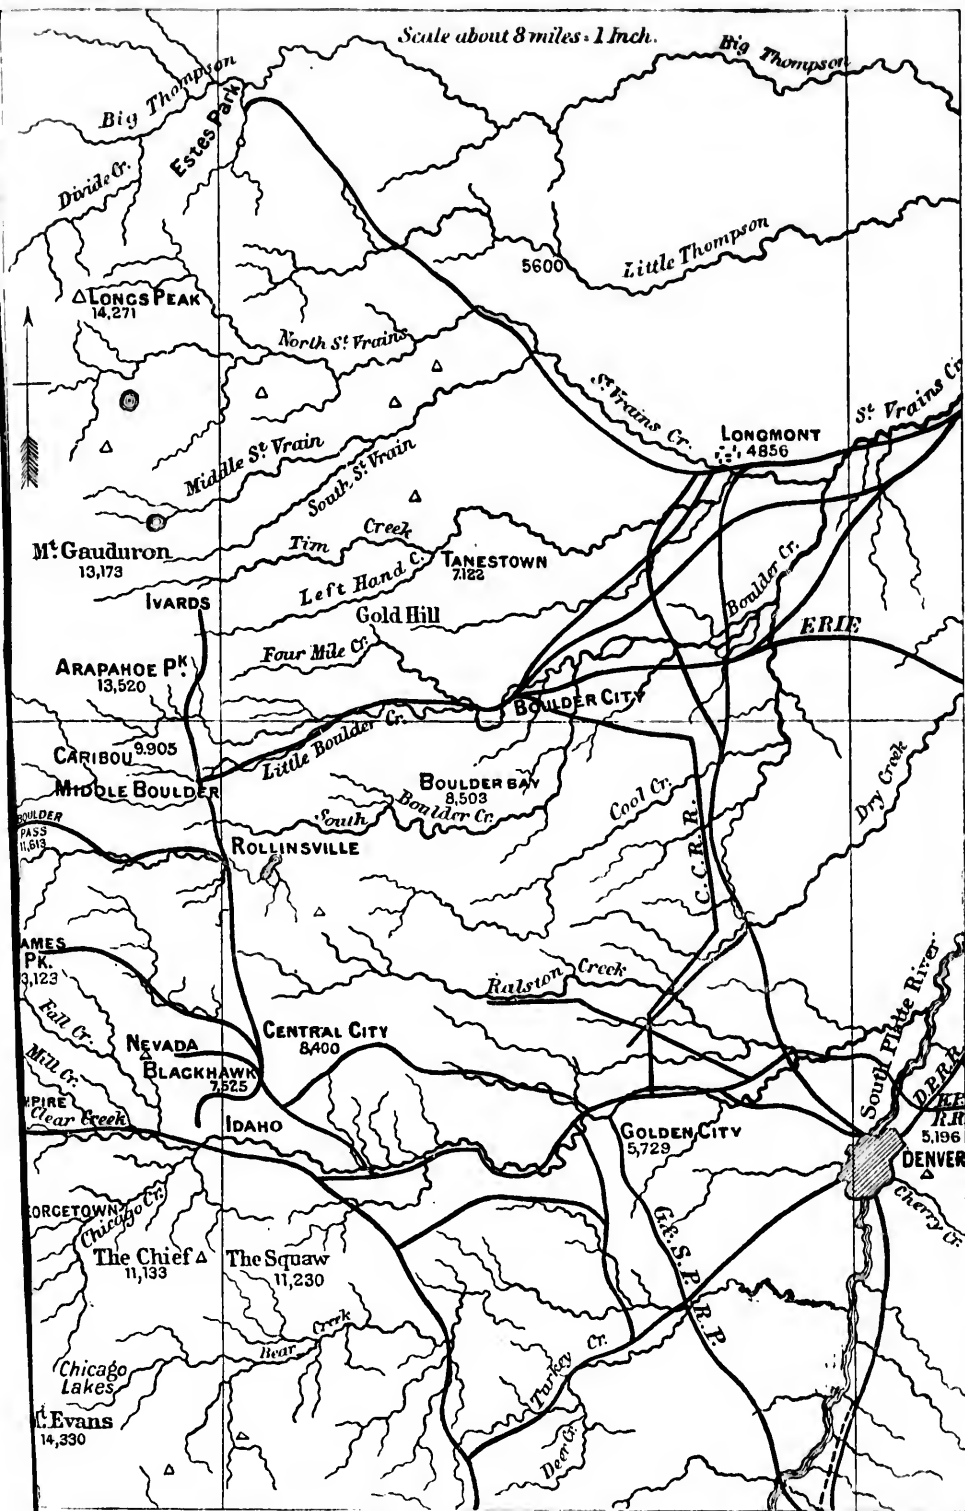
Scale about 8 miles = 1 Inch.

Big Thompson

Big Thompson

Estes Park

Divide Cr.

Little Thompson

5600

LONGS PEAK
14,271

North St. Vrain

St. Vrains Cr.

St. Vrains Cr.

LONGMONT
4856

Middle St. Vrain

South St. Vrain

Mt. Gauduron
13,173

Tim Creek

Left Hand C.

TANESTOWN
7,122

IVARDS

Gold Hill

Boulder Cr.

ERIE

Four Mile Cr.

ARAPAHOE PK.
13,520

BOULDER CITY

Little Boulder Cr.

CARIBOU 9,905

MIDDLE BOULDER

BOULDER BAY
8,503

South Boulder Cr.

Cool Cr.

Dry Creek

BOULDER PASS
11,613

ROLLINSVILLE

C.C.R.R.

JAMES PK.
13,123

Ralston Creek

South Platte River

Fall Cr.

NEVADA

CENTRAL CITY
8,400

Mill Cr.

BLACKHAWK
7,525

D.P.R.R.

EMPIRE

Clear Creek

IDAHO

GOLDEN CITY
5,729

K.P.R.R.
5,196

DENVER

GEORGETOWN

Chicago Cr.

Cherry Cr.

G. & S. P. R.R.

The Chief
11,133

The Squaw
11,230

Bear Creek

Turkey Cr.

Chicago Lakes

Mt. Evans
14,330

Deer Cr.